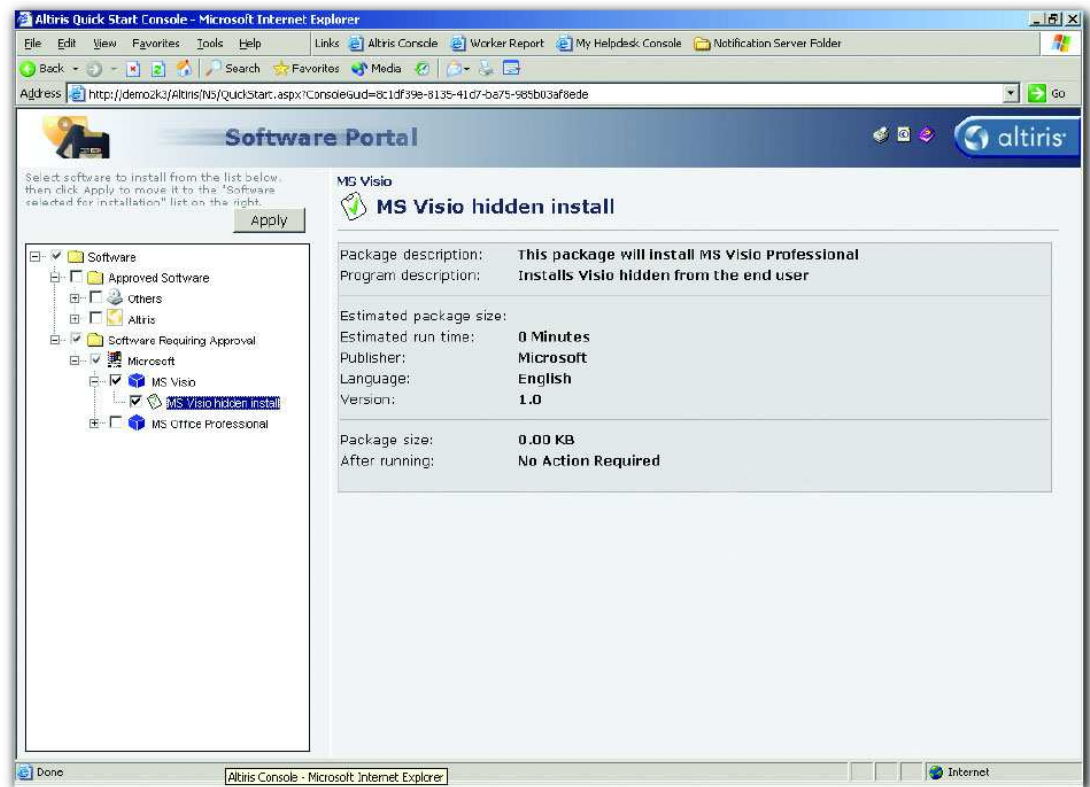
Altiris Quick Start Console - Microsoft Internet Explorer

File Edit View Favorites Tools Help

Links Altiris Console Worker Report My Helpdesk Console Notification Server Folder

Back Search Favorites Media

Address http://demo2k3/Altiris/NS/QuickStart.aspx?ConsoleGuid=8c1df39e-8135-41d7-ba75-985b03af8ede Go

Software Portal

altiris

Select software to install from the list below, then click Apply to move it to the "Software selected for installation" list on the right.

Apply

Software
Approved Software
Others
Altiris
Software Requiring Approval
Microsoft
MS Visio
MS Visio hidden install
MS Office Professional

MS Visio

MS Visio hidden install

| | |
|---|---|
| Package description: | This package will install MS Visio Professional |
| Program description: | Installs Visio hidden from the end user |
| Estimated package size: | |
| Estimated run time: | 0 Minutes |
| Publisher: | Microsoft |
| Language: | English |
| Version: | 1.0 |
| Package size: | 0.00 KB |
| After running: | No Action Required |

Done

Altiris Console - Microsoft Internet Explorer

Internet